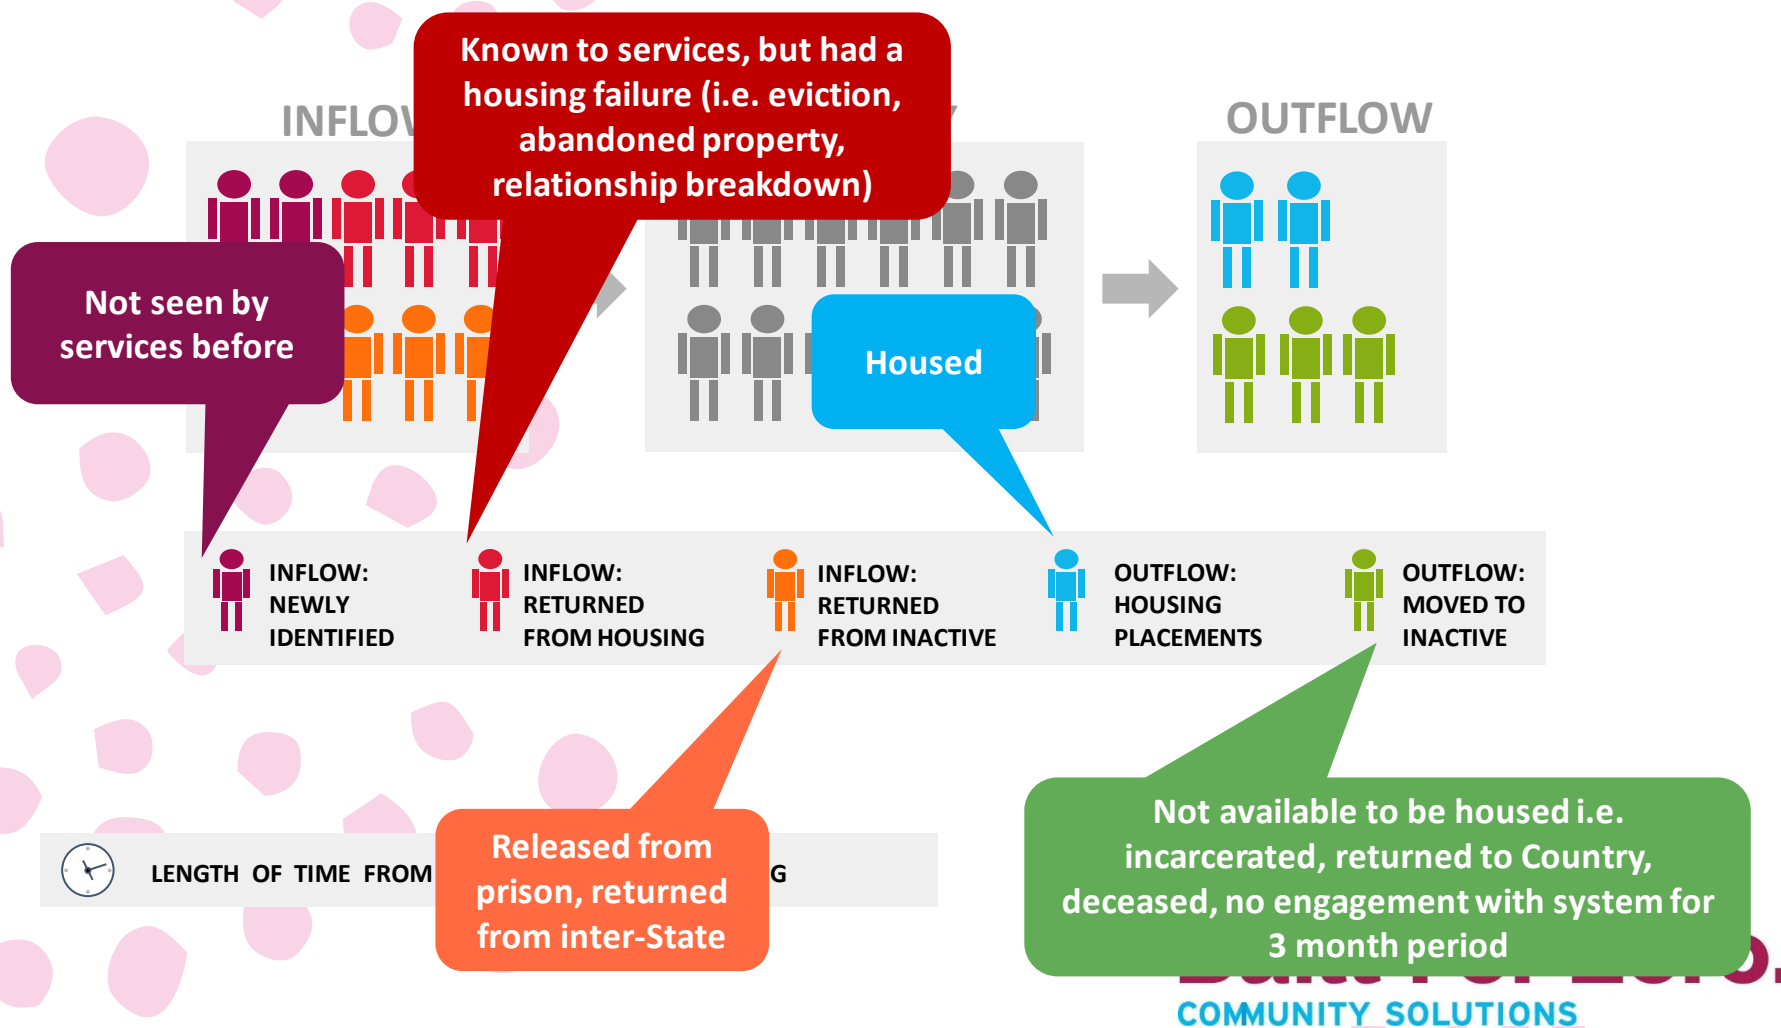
INFLOW

OUTFLOW

Known to services, but had a housing failure (i.e. eviction, abandoned property, relationship breakdown)

Not seen by services before

Housed

INFLOW: NEWLY IDENTIFIED

INFLOW: RETURNED FROM HOUSING

INFLOW: RETURNED FROM INACTIVE

OUTFLOW: HOUSING PLACEMENTS

OUTFLOW: MOVED TO INACTIVE

LENGTH OF TIME FROM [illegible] G

Released from prison, returned from inter-State

Not available to be housed i.e. incarcerated, returned to Country, deceased, no engagement with system for 3 month period

COMMUNITY SOLUTIONS